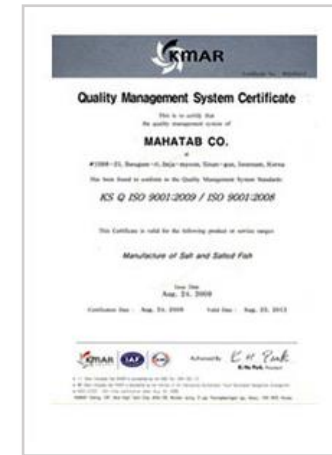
KMAR

Certificate No. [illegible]

Quality Management System Certificate

This is to certify that the quality management system of

MAHATAB CO.

#1088-21, Baegam-ri, Seju-myeon, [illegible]-gun, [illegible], Korea

Has been found to conform to the Quality Management System Standards:

KS Q ISO 9001:2009 / ISO 9001:2008

This Certificate is valid for the following product or service ranges:

Manufacture of Salt and Salted Fish

Issue Date
Aug. 24. 2009

Certification Date : Aug. 24. 2009     Valid Date : Aug. 23. 2012

KMAR IAF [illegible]

Authorized By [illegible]

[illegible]